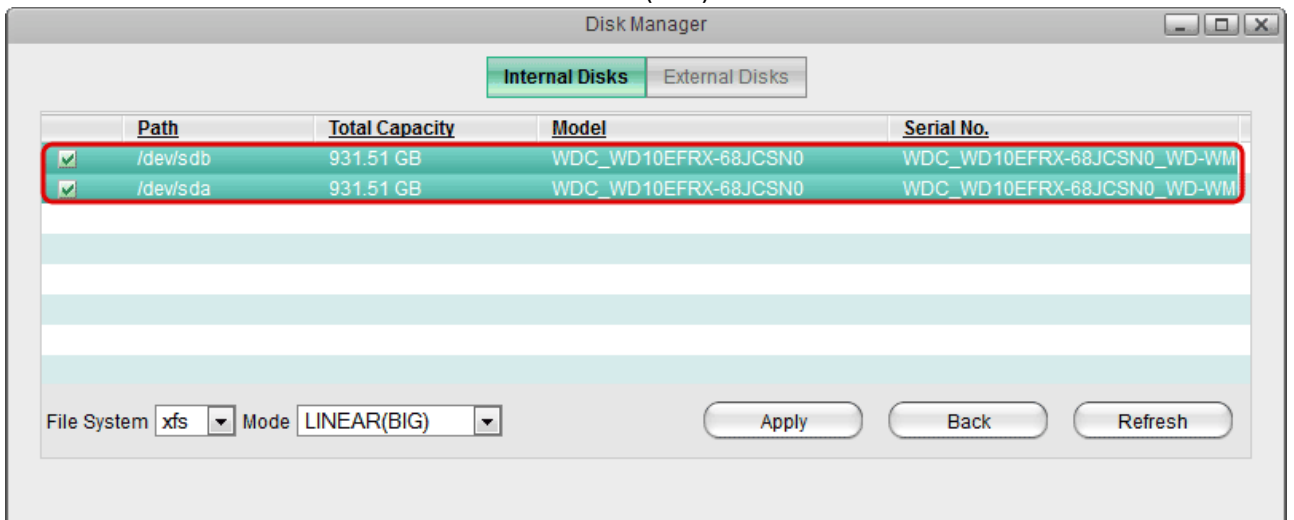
Disk Manager

Internal Disks External Disks

| | Path | Total Capacity | Model | Serial No. |
|---|---|---|---|---|
| ☑ | /dev/sdb | 931.51 GB | WDC_WD10EFRX-68JCSN0 | WDC_WD10EFRX-68JCSN0_WD-WM |
| ☑ | /dev/sda | 931.51 GB | WDC_WD10EFRX-68JCSN0 | WDC_WD10EFRX-68JCSN0_WD-WM |

File System xfs Mode LINEAR(BIG)

Apply Back Refresh